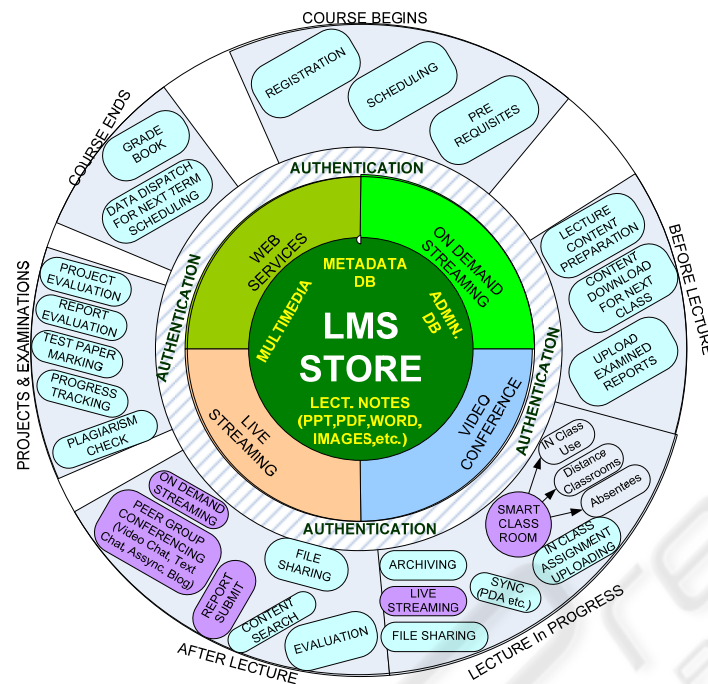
COURSE BEGINS

REGISTRATION

SCHEDULING

PRE REQUISITES

COURSE ENDS

GRADE BOOK

DATA DISPATCH FOR NEXT TERM SCHEDULING

BEFORE LECTURE

LECTURE CONTENT PREPARATION

CONTENT DOWNLOAD FOR NEXT CLASS

UPLOAD EXAMINED REPORTS

PROJECTS & EXAMINATIONS

PROJECT EVALUATION

REPORT EVALUATION

TEST PAPER MARKING

PROGRESS TRACKING

PLAGIARISM CHECK

AUTHENTICATION

AUTHENTICATION

AUTHENTICATION

AUTHENTICATION

WEB SERVICES

ON DEMAND STREAMING

LIVE STREAMING

VIDEO CONFERENCE

METADATA DB

MULTIMEDIA

ADMIN. DB

LMS STORE

LECT. NOTES (PPT,PDF,WORD, IMAGES,etc.)

In Class Use

Distance Classrooms

Absentees

SMART CLASS ROOM

IN CLASS ASSIGNMENT UPLOADING

ON DEMAND STREAMING

PEER GROUP CONFERENCING (Video Chat, Text Chat, Assync, Blog)

REPORT SUBMIT

FILE SHARING

CONTENT SEARCH

EVALUATION

ARCHIVING

LIVE STREAMING

SYNC (PDA etc.)

FILE SHARING

AFTER LECTURE

LECTURE In PROGRESS